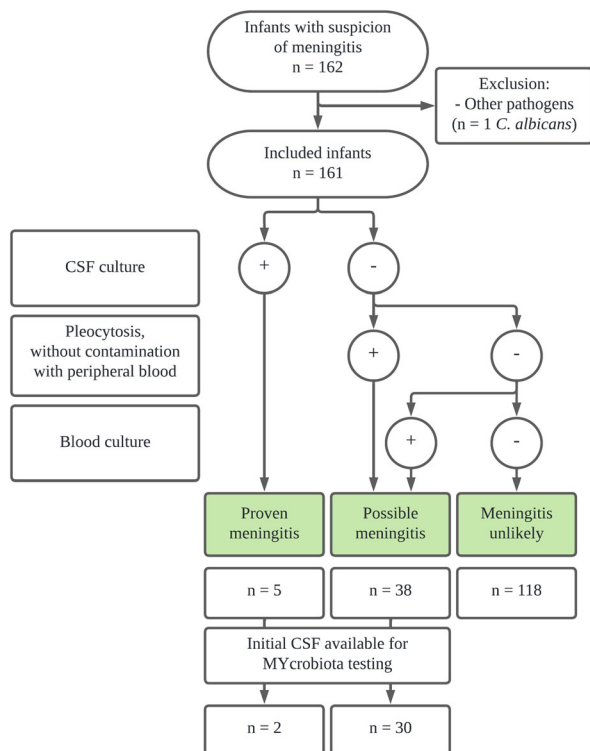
Infants with suspicion of meningitis
n = 162

Exclusion:
- Other pathogens
(n = 1 C. albicans)

Included infants
n = 161

CSF culture

Pleocytosis, without contamination with peripheral blood

Blood culture

+

-

+

-

+

-

Proven meningitis

Possible meningitis

Meningitis unlikely

n = 5

n = 38

n = 118

Initial CSF available for MYcrobiota testing

n = 2

n = 30